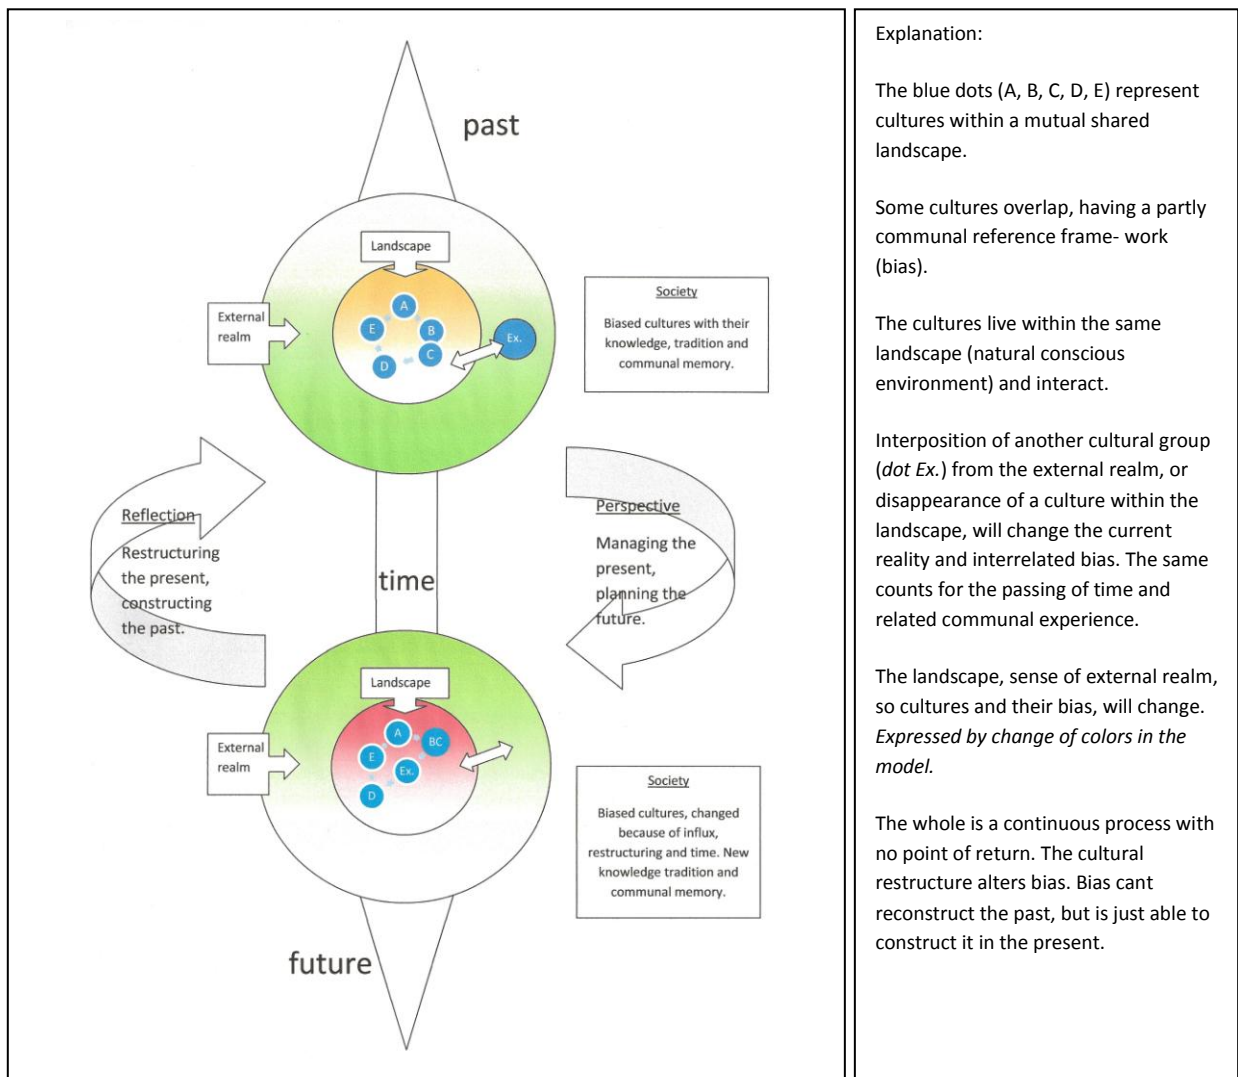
past

Landscape

External realm

A
E
B
C
D
Ex.

Society

Biased cultures with their knowledge, tradition and communal memory.

Reflection

Restructuring the present, constructing the past.

time

Perspective

Managing the present, planning the future.

Landscape

External realm

A
BC
E
Ex.
D

Society

Biased cultures, changed because of influx, restructuring and time. New knowledge tradition and communal memory.

future

Explanation:

The blue dots (A, B, C, D, E) represent cultures within a mutual shared landscape.

Some cultures overlap, having a partly communal reference frame- work (bias).

The cultures live within the same landscape (natural conscious environment) and interact.

Interposition of another cultural group (*dot Ex.*) from the external realm, or disappearance of a culture within the landscape, will change the current reality and interrelated bias. The same counts for the passing of time and related communal experience.

The landscape, sense of external realm, so cultures and their bias, will change. *Expressed by change of colors in the model.*

The whole is a continuous process with no point of return. The cultural restructure alters bias. Bias cant reconstruct the past, but is just able to construct it in the present.